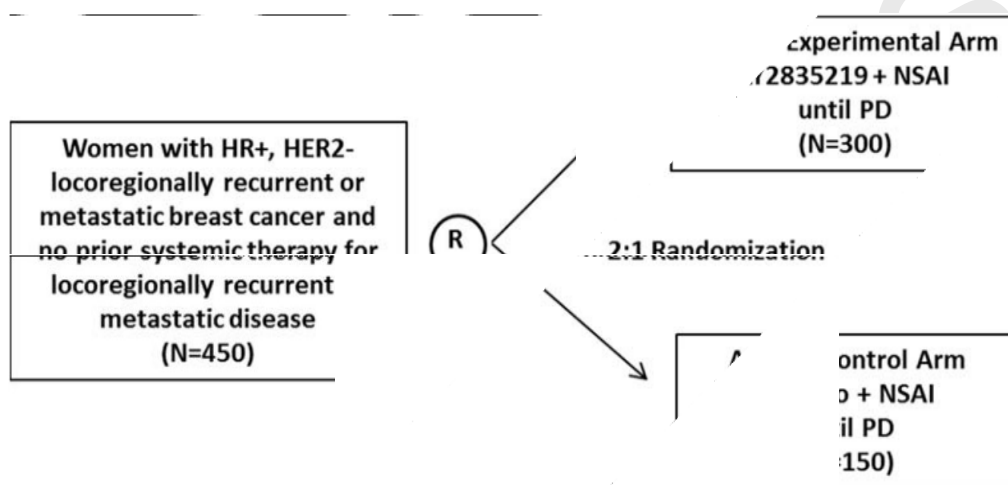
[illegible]xperimental Arm
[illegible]2835219 + NSAI
until PD
(N=300)

Women with HR+, HER2- locoregionally recurrent or metastatic breast cancer and no prior systemic therapy for locoregionally recurrent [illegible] metastatic disease
(N=450)

R

2:1 Randomization

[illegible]ontrol Arm
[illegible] + NSAI
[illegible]il PD
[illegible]150)